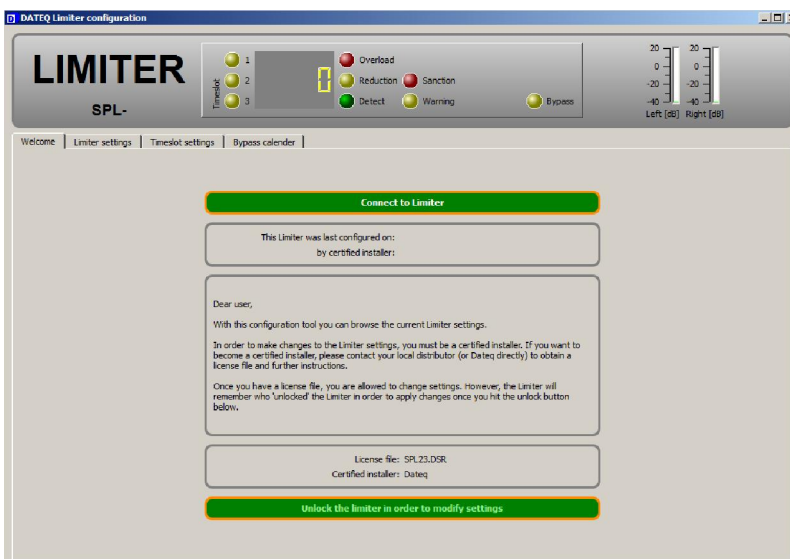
DATEQ Limiter configuration

LIMITER

SPL-

Timeslot
1
2
3

0

Overload
Reduction
Sanction
Detect
Warning
Bypass

20
0
-20
-40
Left [dB]

20
0
-20
-40
Right [dB]

Welcome | Limiter settings | Timeslot settings | Bypass calender

Connect to Limiter

This Limiter was last configured on:
by certified installer:

Dear user,

With this configuration tool you can browse the current Limiter settings.

In order to make changes to the Limiter settings, you must be a certified installer. If you want to become a certified installer, please contact your local distributor (or Dateq directly) to obtain a license file and further instructions.

Once you have a license file, you are allowed to change settings. However, the Limiter will remember who 'unlocked' the Limiter in order to apply changes once you hit the unlock button below.

License file: SPL23.DSR
Certified installer: Dateq

Unlock the limiter in order to modify settings